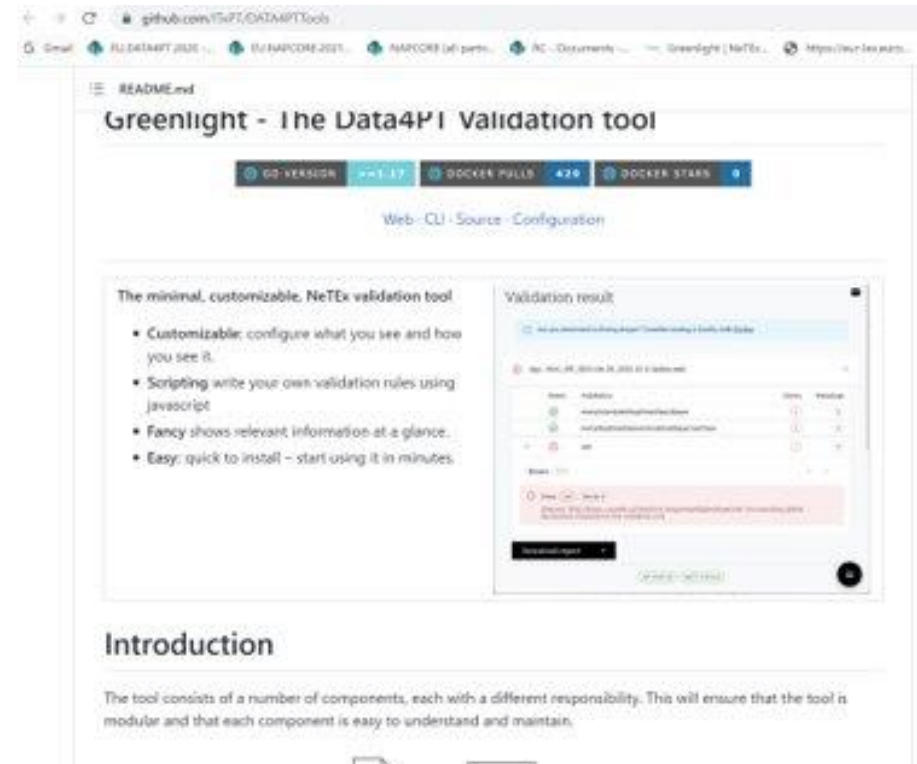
github.com/ITxPT/DATA4PTTools

Gmail EU DATA4PT 2020 -... EU NAPCORE 2021... NAPCORE (all partn... RC - Documents -... Greenlight | NeTEx... https://eur-lex.euro...

README.md

Greenlight - The Data4PT Validation tool

GO VERSION >=1.17 DOCKER PULLS 429 DOCKER STARS 0

Web · CLI · Source · Configuration

The minimal, customizable, NeTEx validation tool

- Customizable: configure what you see and how you see it.
- Scripting: write your own validation rules using javascript
- Fancy: shows relevant information at a glance.
- Easy: quick to install – start using it in minutes.

Validation result

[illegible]

Download report

Introduction

The tool consists of a number of components, each with a different responsibility. This will ensure that the tool is modular and that each component is easy to understand and maintain.